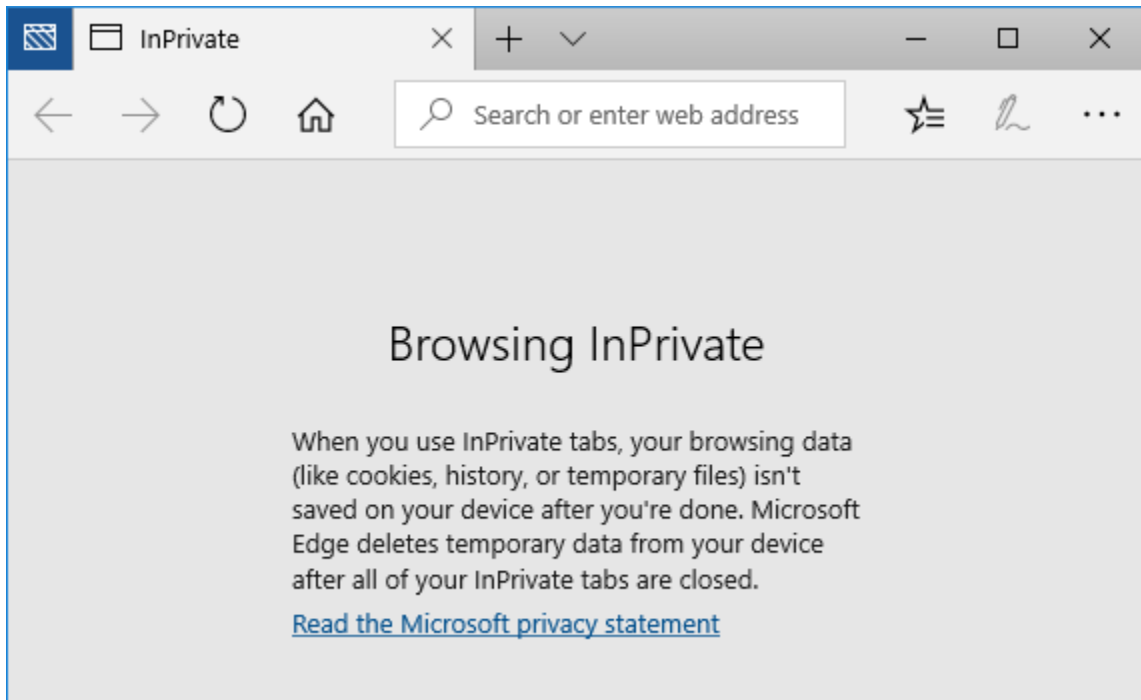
InPrivate

Search or enter web address

Browsing InPrivate

When you use InPrivate tabs, your browsing data (like cookies, history, or temporary files) isn't saved on your device after you're done. Microsoft Edge deletes temporary data from your device after all of your InPrivate tabs are closed.

Read the Microsoft privacy statement